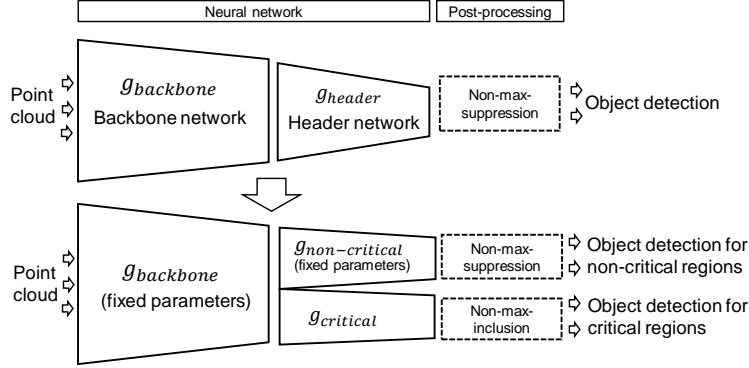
Neural network

Post-processing

Point cloud

$g_{backbone}$
Backbone network

$g_{header}$
Header network

Non-max-suppression

Object detection

Point cloud

$g_{backbone}$
(fixed parameters)

$g_{non-critical}$
(fixed parameters)

Non-max-suppression

Object detection for non-critical regions

$g_{critical}$

Non-max-inclusion

Object detection for critical regions